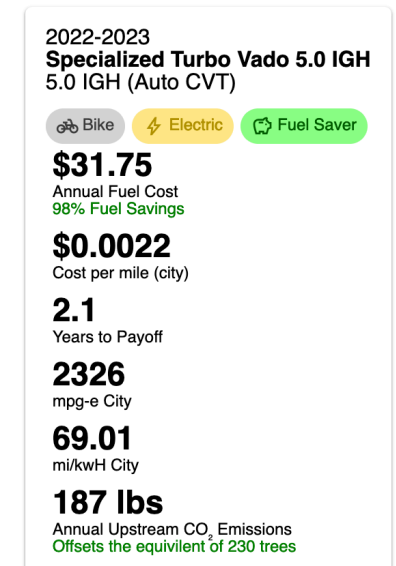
2022-2023
**Specialized Turbo Vado 5.0 IGH**
5.0 IGH (Auto CVT)

Bike Electric Fuel Saver

**$31.75**
Annual Fuel Cost
98% Fuel Savings

**$0.0022**
Cost per mile (city)

**2.1**
Years to Payoff

**2326**
mpg-e City

**69.01**
mi/kwH City

**187 lbs**
Annual Upstream $CO_2$ Emissions
Offsets the equivilent of 230 trees